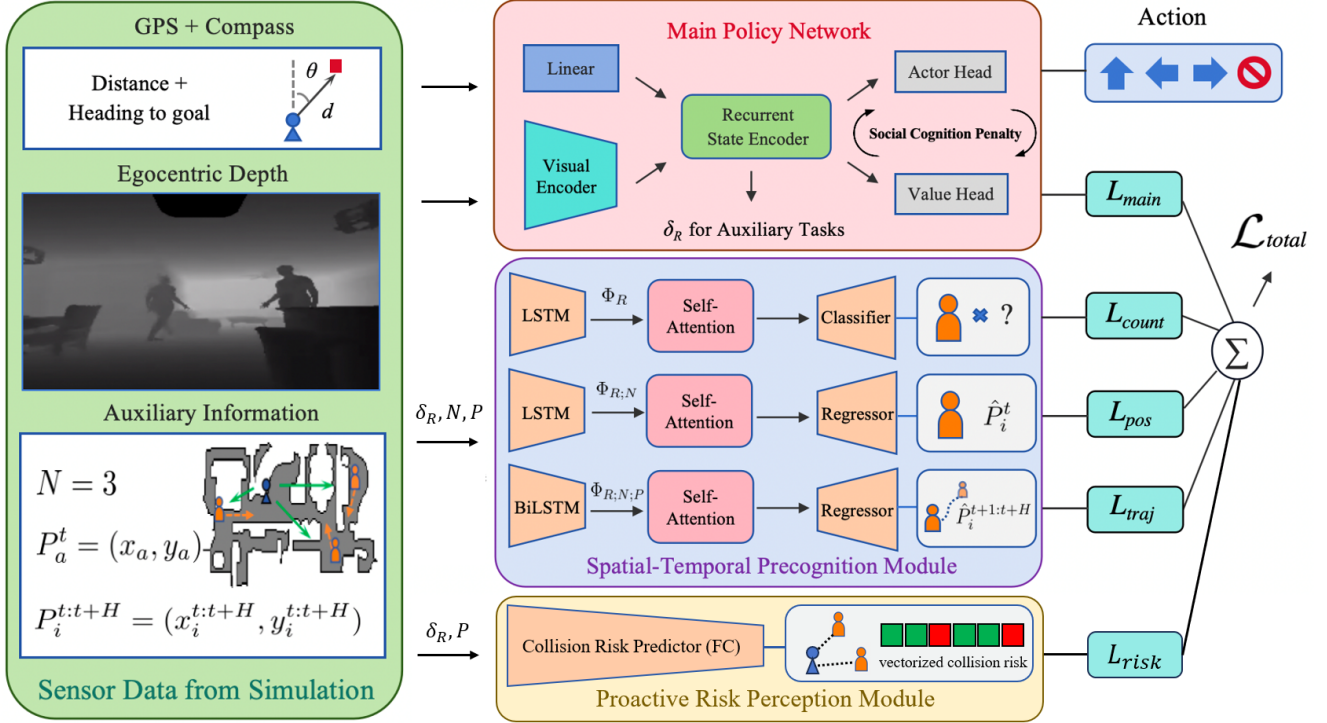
GPS + Compass

Distance + Heading to goal

$\theta$

$d$

Egocentric Depth

Auxiliary Information

$N = 3$

$P_a^t = (x_a, y_a)$

$P_i^{t:t+H} = (x_i^{t:t+H}, y_i^{t:t+H})$

Sensor Data from Simulation

Main Policy Network

Linear

Visual Encoder

Recurrent State Encoder

Actor Head

Value Head

Social Cognition Penalty

$\delta_R$ for Auxiliary Tasks

Action

$\delta_R, N, P$

LSTM

$\Phi_R$

Self-Attention

Classifier

?

LSTM

$\Phi_{R;N}$

Self-Attention

Regressor

$\hat{P}_i^t$

BiLSTM

$\Phi_{R;N;P}$

Self-Attention

Regressor

$\hat{P}_i^{t+1:t+H}$

Spatial-Temporal Precognition Module

$\delta_R, P$

Collision Risk Predictor (FC)

vectorized collision risk

Proactive Risk Perception Module

$L_{main}$

$L_{count}$

$L_{pos}$

$L_{traj}$

$L_{risk}$

$\Sigma$

$\mathcal{L}_{total}$